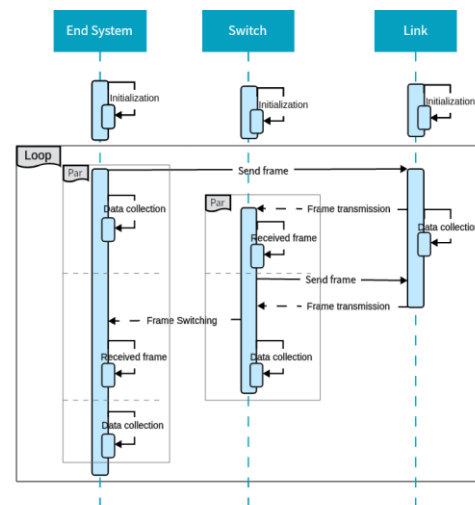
End System

Switch

Link

Initialization

Initialization

Initialization

Loop

Par

Send frame

Data collection

Par

Frame transmission

Data collection

Received frame

Send frame

Frame transmission

Frame Switching

Received frame

Data collection

Data collection